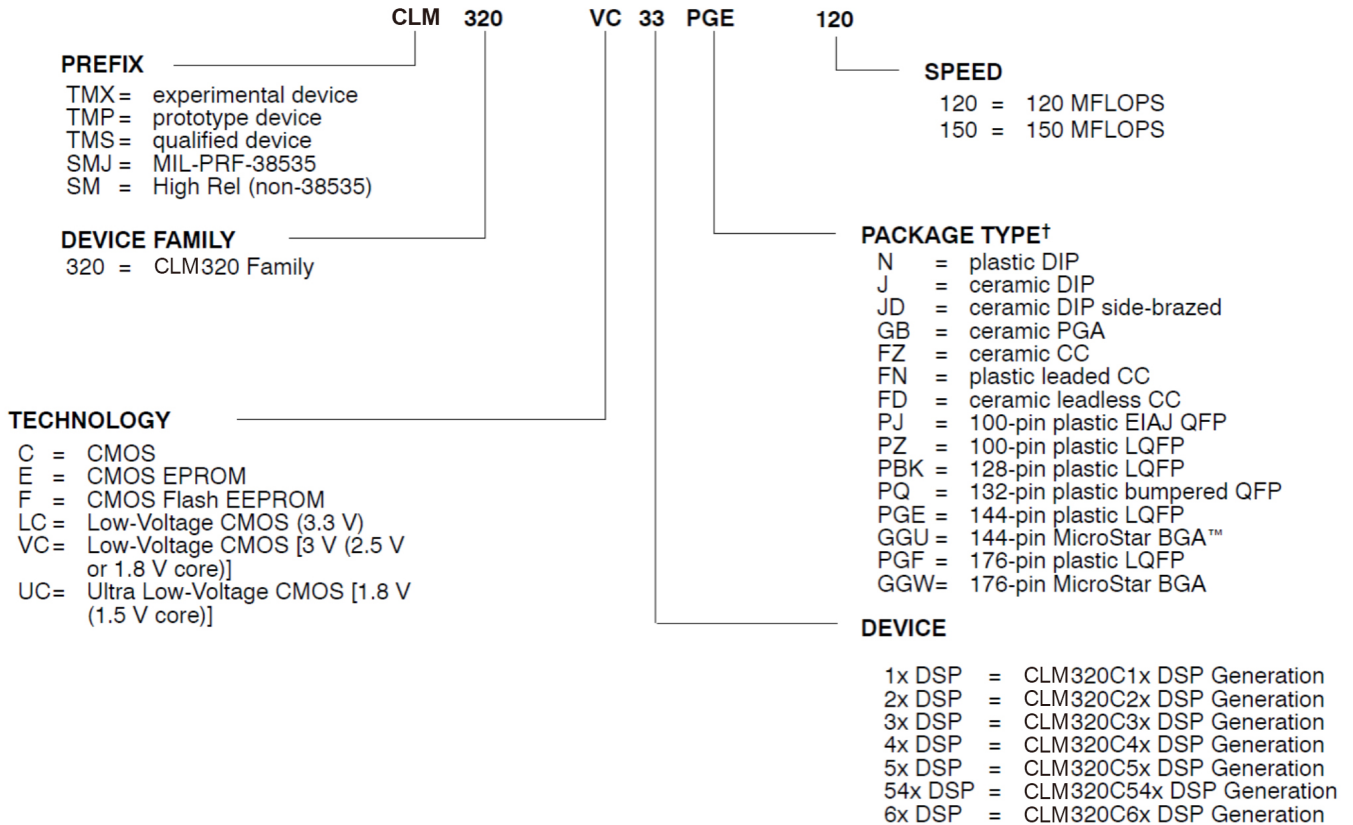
CLM 320 VC 33 PGE 120

PREFIX
TMX = experimental device
TMP = prototype device
TMS = qualified device
SMJ = MIL-PRF-38535
SM = High Rel (non-38535)

DEVICE FAMILY
320 = CLM320 Family

TECHNOLOGY
C = CMOS
E = CMOS EPROM
F = CMOS Flash EEPROM
LC = Low-Voltage CMOS (3.3 V)
VC = Low-Voltage CMOS [3 V (2.5 V or 1.8 V core)]
UC = Ultra Low-Voltage CMOS [1.8 V (1.5 V core)]

SPEED
120 = 120 MFLOPS
150 = 150 MFLOPS

PACKAGE TYPE†
N = plastic DIP
J = ceramic DIP
JD = ceramic DIP side-brazed
GB = ceramic PGA
FZ = ceramic CC
FN = plastic leaded CC
FD = ceramic leadless CC
PJ = 100-pin plastic EIAJ QFP
PZ = 100-pin plastic LQFP
PBK = 128-pin plastic LQFP
PQ = 132-pin plastic bumpered QFP
PGE = 144-pin plastic LQFP
GGU = 144-pin MicroStar BGA™
PGF = 176-pin plastic LQFP
GGW= 176-pin MicroStar BGA

DEVICE

1x DSP = CLM320C1x DSP Generation
2x DSP = CLM320C2x DSP Generation
3x DSP = CLM320C3x DSP Generation
4x DSP = CLM320C4x DSP Generation
5x DSP = CLM320C5x DSP Generation
54x DSP = CLM320C54x DSP Generation
6x DSP = CLM320C6x DSP Generation